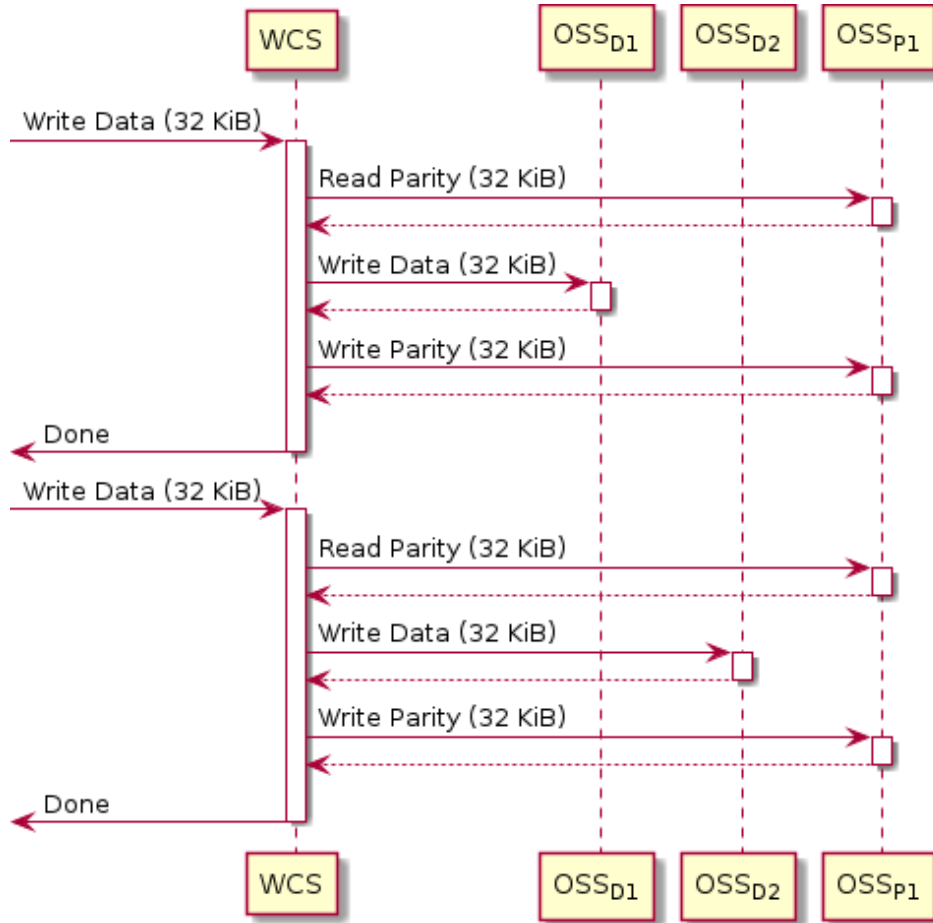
WCS
$OSS_{D1}$
$OSS_{D2}$
$OSS_{P1}$

Write Data (32 KiB)
Read Parity (32 KiB)
Write Data (32 KiB)
Write Parity (32 KiB)
Done
Write Data (32 KiB)
Read Parity (32 KiB)
Write Data (32 KiB)
Write Parity (32 KiB)
Done

WCS
$OSS_{D1}$
$OSS_{D2}$
$OSS_{P1}$